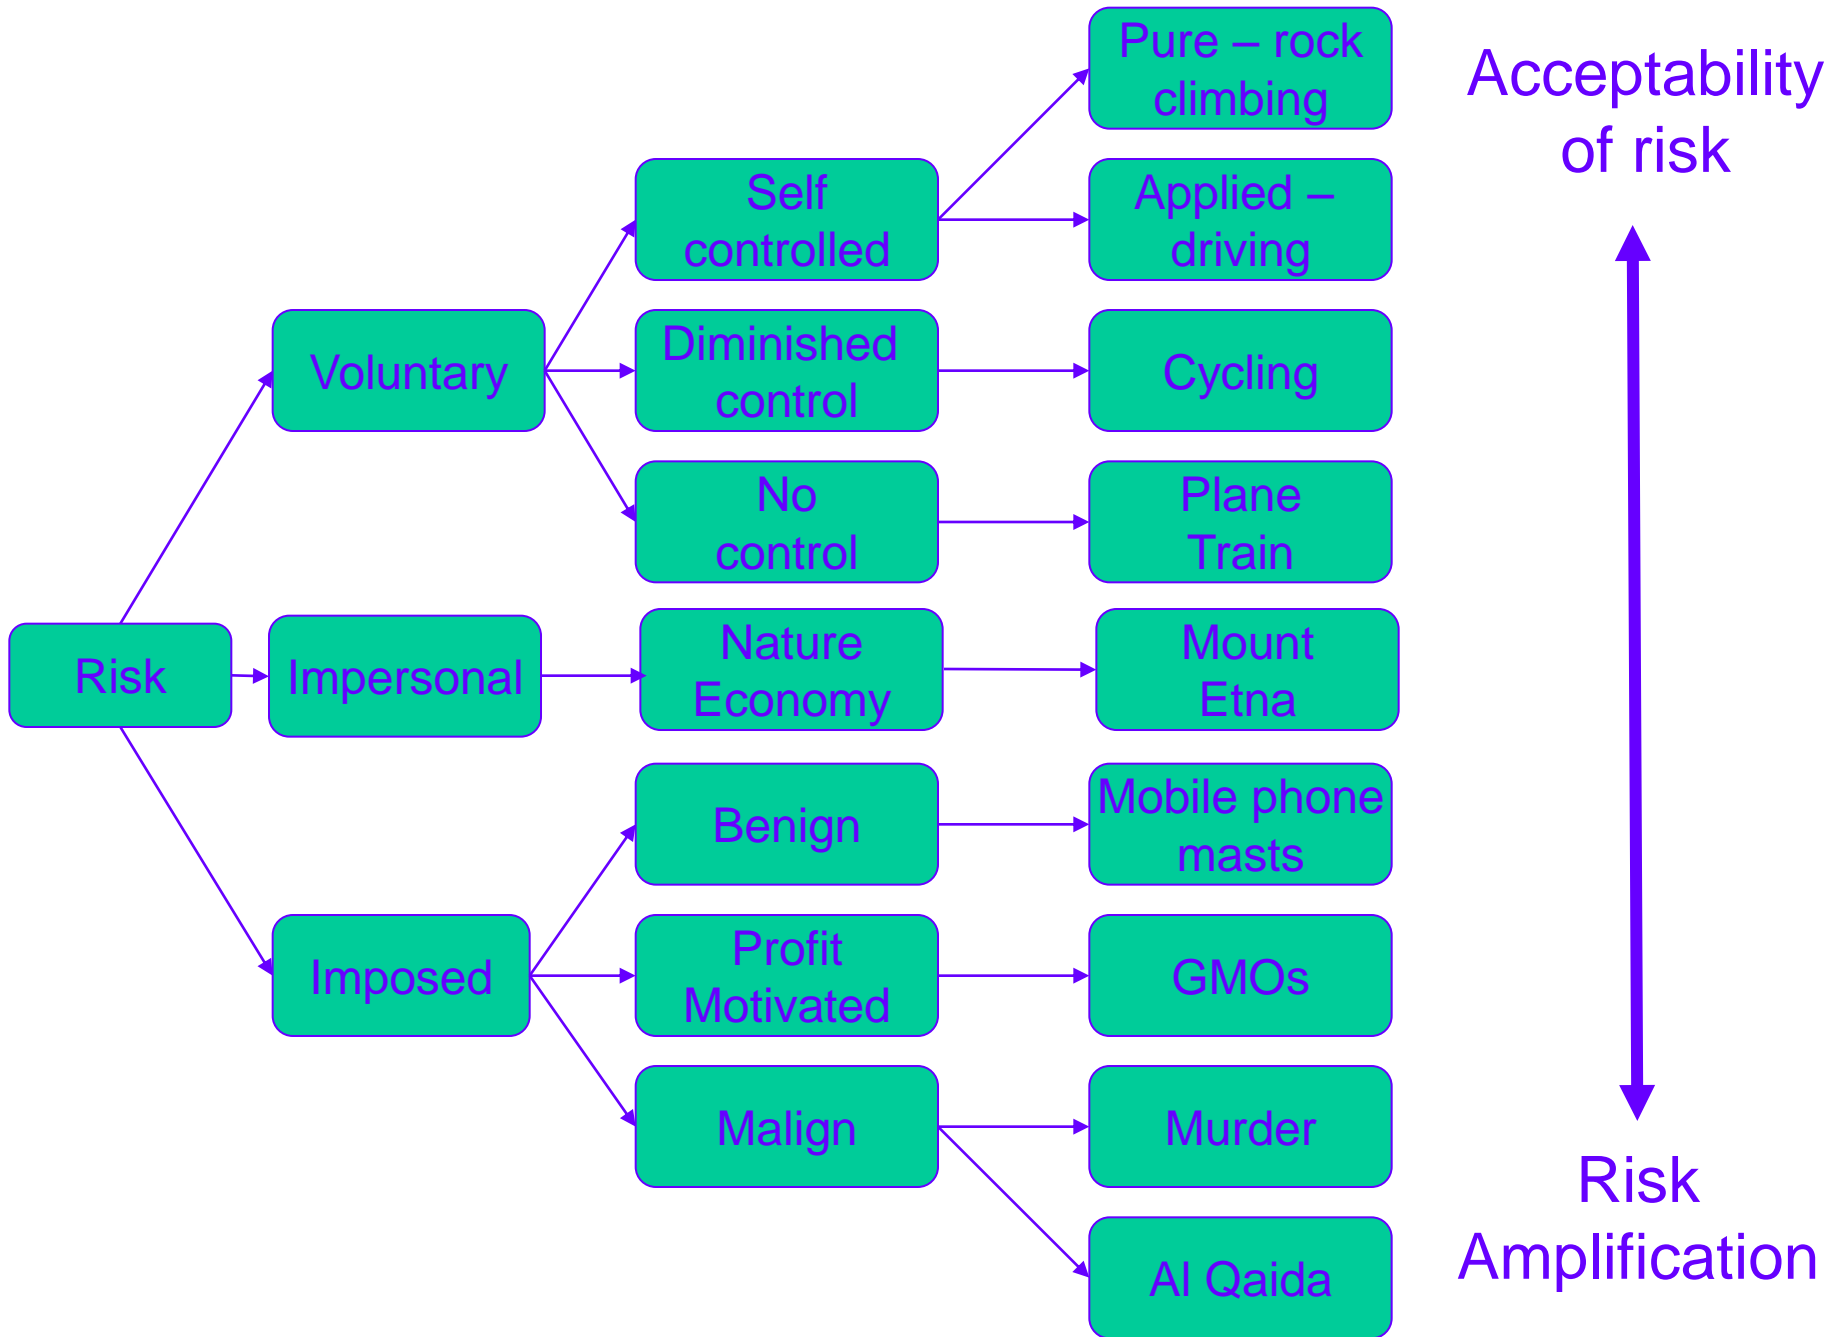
Risk

Voluntary

Impersonal

Imposed

Self controlled

Diminished control

No control

Nature Economy

Benign

Profit Motivated

Malign

Pure – rock climbing

Applied – driving

Cycling

Plane Train

Mount Etna

Mobile phone masts

GMOs

Murder

Al Qaida

Acceptability of risk

Risk Amplification